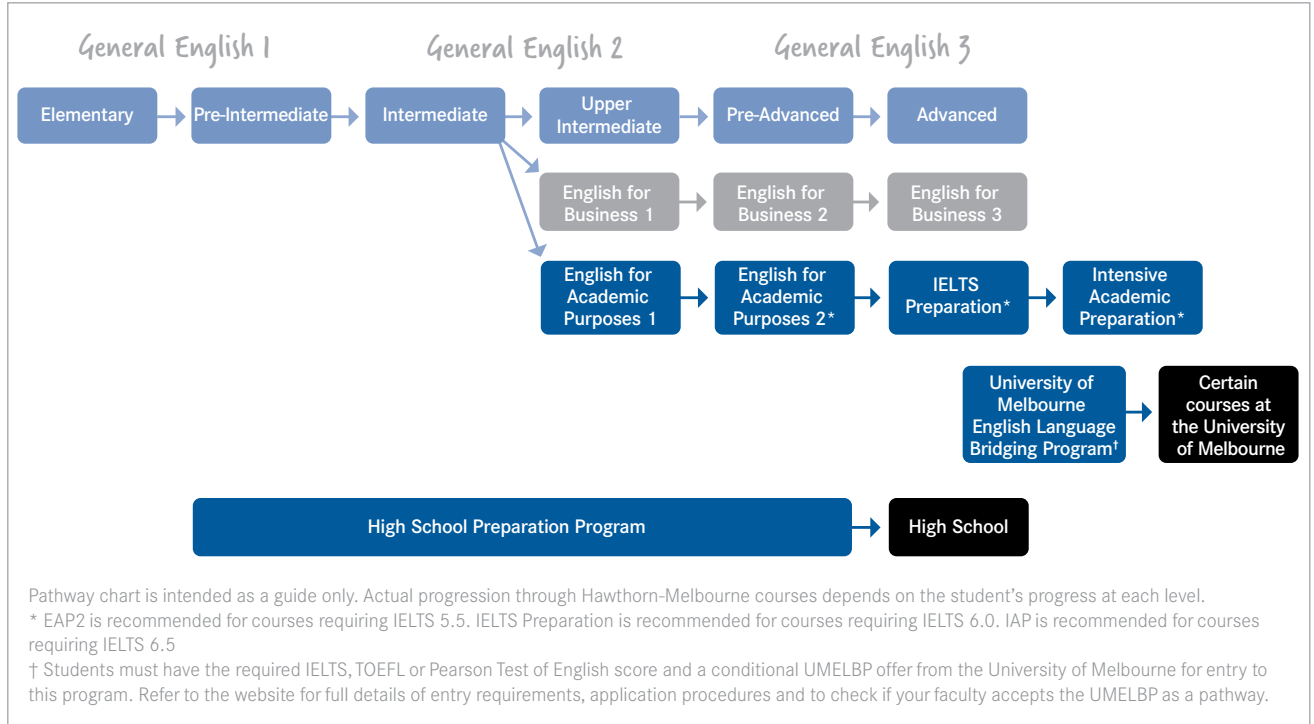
General English 1

General English 2

General English 3

Elementary

Pre-Intermediate

Intermediate

Upper Intermediate

Pre-Advanced

Advanced

English for Business 1

English for Business 2

English for Business 3

English for Academic Purposes 1

English for Academic Purposes 2*

IELTS Preparation*

Intensive Academic Preparation*

University of Melbourne English Language Bridging Program†

Certain courses at the University of Melbourne

High School Preparation Program

High School

Pathway chart is intended as a guide only. Actual progression through Hawthorn-Melbourne courses depends on the student's progress at each level.
* EAP2 is recommended for courses requiring IELTS 5.5. IELTS Preparation is recommended for courses requiring IELTS 6.0. IAP is recommended for courses requiring IELTS 6.5
† Students must have the required IELTS, TOEFL or Pearson Test of English score and a conditional UMELBP offer from the University of Melbourne for entry to this program. Refer to the website for full details of entry requirements, application procedures and to check if your faculty accepts the UMELBP as a pathway.